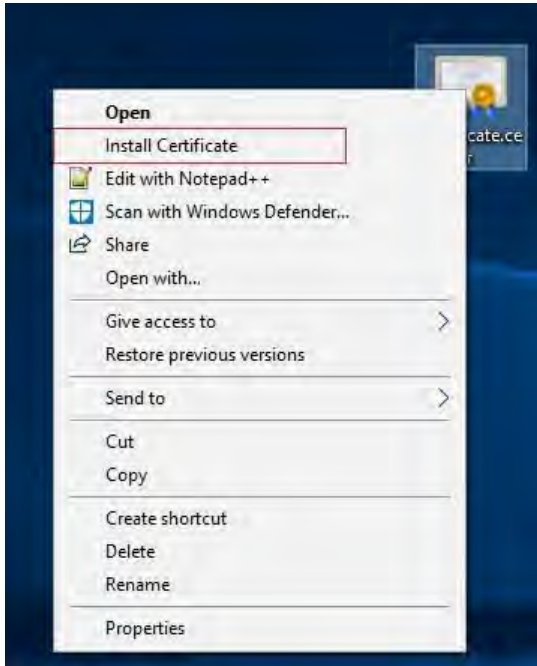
Open
Install Certificate
Edit with Notepad++
Scan with Windows Defender...
Share
Open with...
Give access to
Restore previous versions
Send to
Cut
Copy
Create shortcut
Delete
Rename
Properties

cate.ce
r